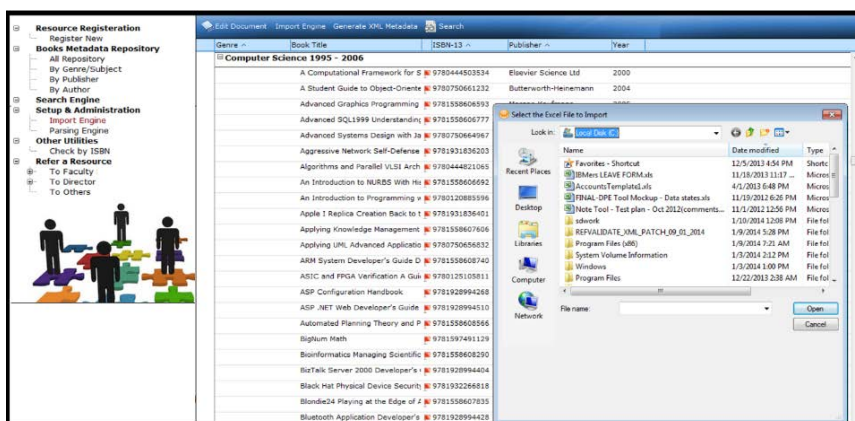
Resource Registeration
Register New
Books Metadata Repository
All Repository
By Genre/Subject
By Publisher
By Author
Search Engine
Setup & Administration
Import Engine
Parsing Engine
Other Utilities
Check by ISBN
Refer a Resource
To Faculty
To Director
To Others

Edit Document Import Engine Generate XML Metadata Search

| Genre | Book Title | ISBN-13 | Publisher | Year |
|---|---|---|---|---|
| Computer Science 1995 - 2006 | | | | |
| | A Computational Framework for S | 9780444503534 | Elsevier Science Ltd | 2000 |
| | A Student Guide to Object-Oriente | 9780750661232 | Butterworth-Heinemann | 2004 |
| | Advanced Graphics Programming | 9781558606593 | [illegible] | |
| | Advanced SQL:1999 Understanding | 9781558606777 | | |
| | Advanced Systems Design with Ja | 9780750664967 | | |
| | Aggressive Network Self-Defense | 9781931836203 | | |
| | Algorithms and Parallel VLSI Arch | 9780444821065 | | |
| | An Introduction to NURBS With His | 9781558606692 | | |
| | An Introduction to Programming v | 9780120885596 | | |
| | Apple I Replica Creation Back to t | 9781931836401 | | |
| | Applying Knowledge Management | 9781558607606 | | |
| | Applying UML Advanced Applicatio | 9780750656832 | | |
| | ARM System Developer's Guide D | 9781558608740 | | |
| | ASIC and FPGA Verification A Guid | 9780125105811 | | |
| | ASP Configuration Handbook | 9781928994268 | | |
| | ASP .NET Web Developer's Guide | 9781928994510 | | |
| | Automated Planning Theory and P | 9781558608566 | | |
| | BigNum Math | 9781597491129 | | |
| | Bioinformatics Managing Scientific | 9781558608290 | | |
| | BizTalk Server 2000 Developer's | 9781928994404 | | |
| | Black Hat Physical Device Securit | 9781932266818 | | |
| | Blondie24 Playing at the Edge of A | 9781558607835 | | |
| | Bluetooth Application Developer's | 9781928994428 | | |

Select the Excel File to Import
Look in: Local Disk (C:)
Recent Places
Desktop
Libraries
Computer
Network

| Name | Date modified | Type |
|---|---|---|
| Favorites - Shortcut | 12/5/2013 4:54 PM | Shortc |
| IBMers LEAVE FORM.xls | 11/18/2013 11:17 ... | Micros |
| AccountsTemplate1.xls | 4/1/2013 6:48 PM | Micros |
| FINAL-DPE Tool Mockup - Data states.xls | 11/19/2012 6:26 PM | Micros |
| Note Tool - Test plan - Oct 2012(comments... | 11/1/2012 12:56 PM | Micros |
| sdwork | 1/10/2014 12:08 PM | File fol |
| REFVALIDATE_XML_PATCH_09_01_2014 | 1/9/2014 5:28 PM | File fol |
| Program Files (x86) | 1/9/2014 7:21 AM | File fol |
| System Volume Information | 1/3/2014 2:12 PM | File fol |
| Windows | 1/3/2014 1:00 PM | File fol |
| Program Files | 12/22/2013 2:38 AM | File fol |

File name:
Open
Cancel